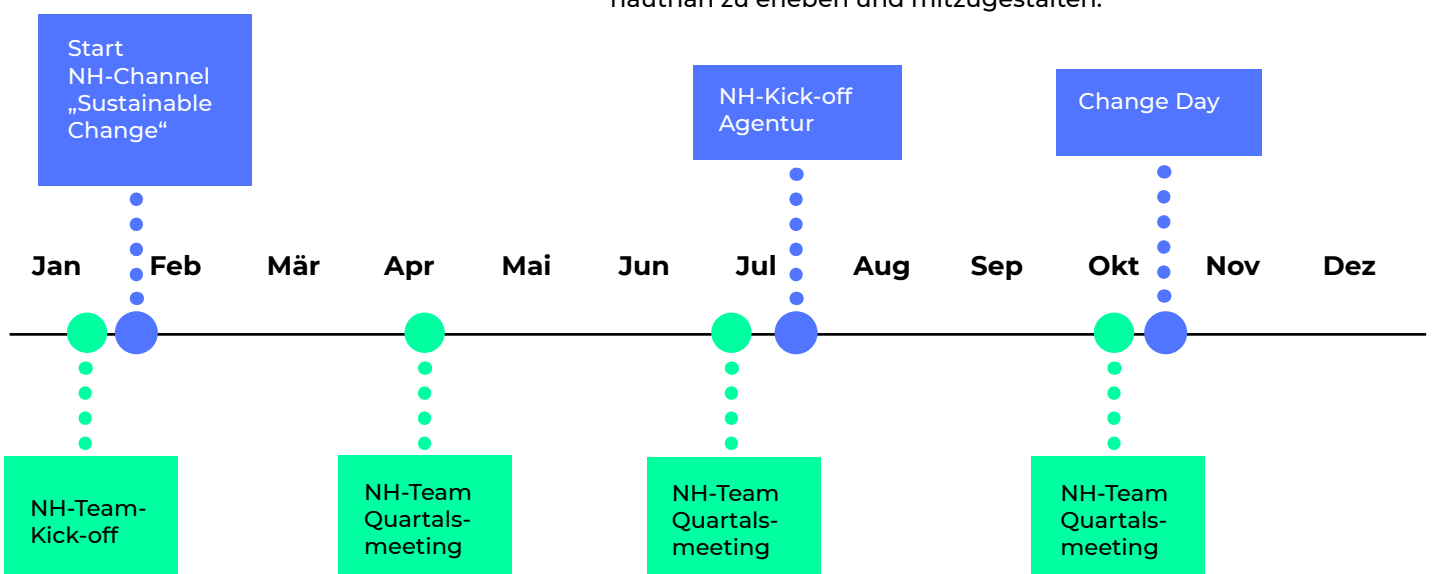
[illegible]

Start NH-Channel „Sustainable Change“

NH-Kick-off Agentur

Change Day

Jan Feb Mär Apr Mai Jun Jul Aug Sep Okt Nov Dez

NH-Team-Kick-off

NH-Team Quartalsmeeting

NH-Team Quartalsmeeting

NH-Team Quartalsmeeting